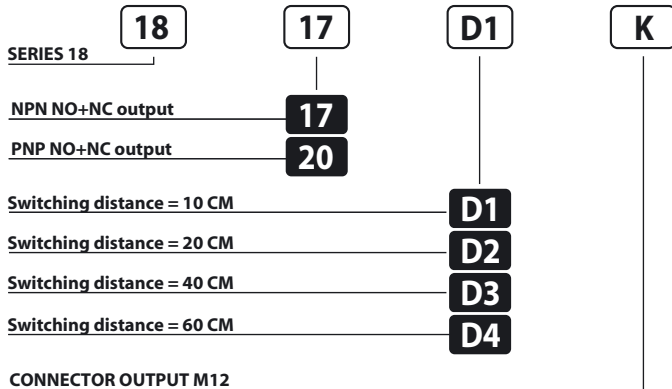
18 17 D1 K

SERIES 18

NPN NO+NC output 17

PNP NO+NC output 20

Switching distance = 10 CM D1

Switching distance = 20 CM D2

Switching distance = 40 CM D3

Switching distance = 60 CM D4

CONNECTOR OUTPUT M12